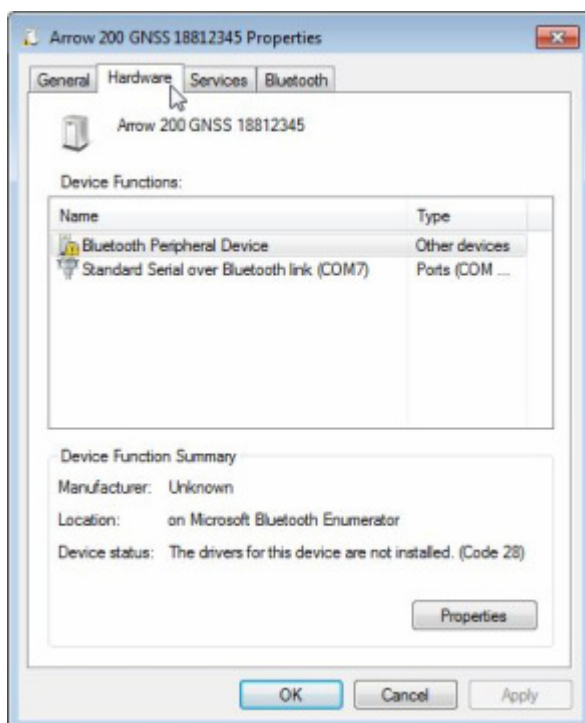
Arrow 200 GNSS 18812345 Properties

General | Hardware | Services | Bluetooth

Arrow 200 GNSS 18812345

Device Functions:

| Name | Type |
|---|---|
| Bluetooth Peripheral Device | Other devices |
| Standard Serial over Bluetooth link (COM7) | Ports (COM ... |

Device Function Summary

Manufacturer: Unknown

Location: on Microsoft Bluetooth Enumerator

Device status: The drivers for this device are not installed. (Code 28)

Properties

OK | Cancel | Apply